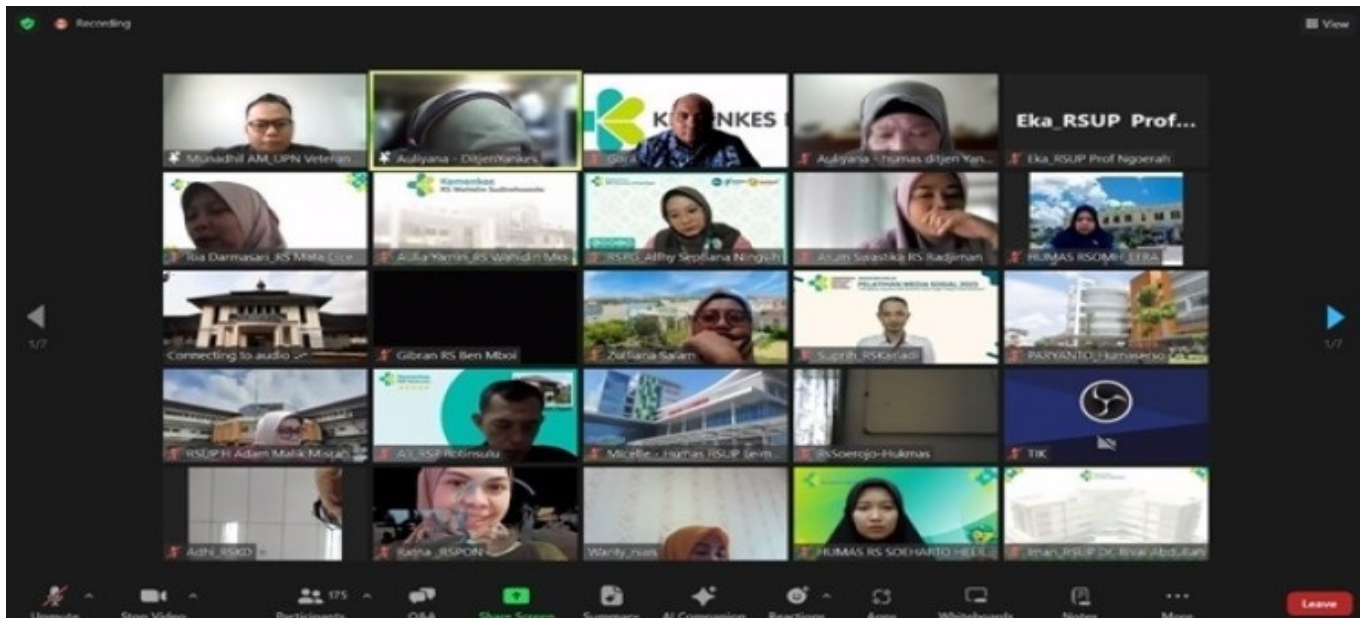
Recording

View

Munadhil AM_UPN Veteran
Auliyana - DitjenYankes
KEMENKES
Gora
Auliyana - humas ditjen Yan...
Eka_RSUP Prof...
Eka_RSUP Prof Ngoerah

Kemenkes
RS Wahidin Sudirohusodo
Ria Darmasari_RS Mata Cicendo
Aulia Yamin_RS Wahidin Mo...
RSPG_Alfhy Septiana Ningsih
Arum Sasatika RS Radjiman
HUMAS RSOMH_EBRA

1/7
Connecting to audio
Gibran RS Ben Mboi
Zulfiana Salam
PELATIHAN MEDIA SOSIAL 2025
Suprih_RSKariadi
PARYANTO_Humasperso...
1/7

RSUP H Adam Malik Misran
A.I_RSP Rotinsulu
Micelle - Humas RSUP Leim...
RSSoerojo-Hukmas
TIK

Adhi_RSKD
Ratna_RSPON
Wardy_rsas
HUMAS RS SOEHARTO HEER...
Iman_RSUP Dr. Rivai Abdullah

Unmute
Stop Video
175
Participants
Q&A
Share Screen
Summary
AI Companion
Reactions
Apps
Whiteboards
Notes
More
Leave